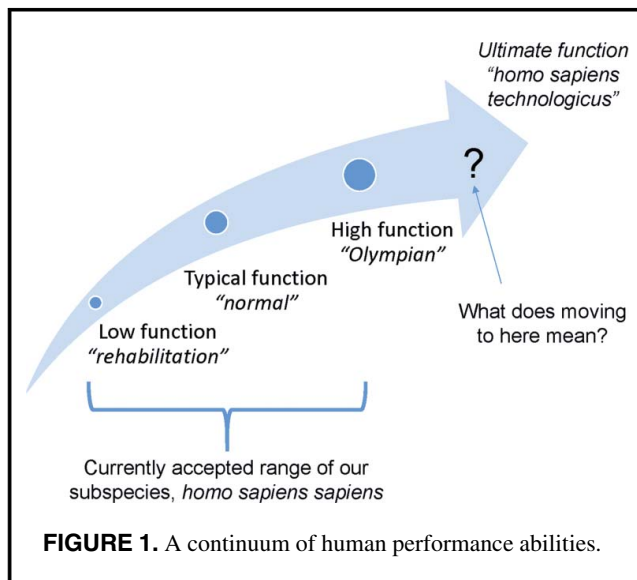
Ultimate function
"homo sapiens technologicus"

?

High function
"Olympian"

Typical function
"normal"

Low function
"rehabilitation"

What does moving to here mean?

Currently accepted range of our subspecies, homo sapiens sapiens

FIGURE 1. A continuum of human performance abilities.